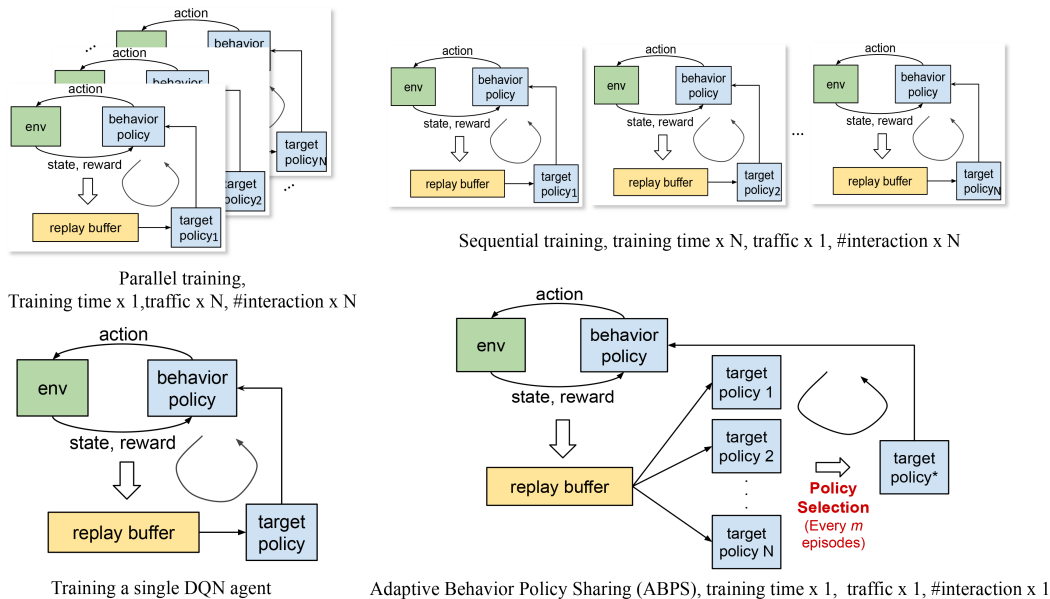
action
behavior
...
action
behavior
action
env
behavior policy
state, reward
replay buffer
target policy$_1$
target policy$_2$
target policy$_N$
...

Parallel training,
Training time x 1,traffic x N, #interaction x N

action
env
behavior policy
state, reward
replay buffer
target policy$_1$

action
env
behavior policy
state, reward
replay buffer
target policy$_2$

...

action
env
behavior policy
state, reward
replay buffer
target policy$_N$

Sequential training, training time x N, traffic x 1, #interaction x N

action
env
behavior policy
state, reward
replay buffer
target policy

Training a single DQN agent

action
env
behavior policy
state, reward
replay buffer
target policy 1
target policy 2
target policy N
Policy Selection
(Every *m* episodes)
target policy*

Adaptive Behavior Policy Sharing (ABPS), training time x 1, traffic x 1, #interaction x 1